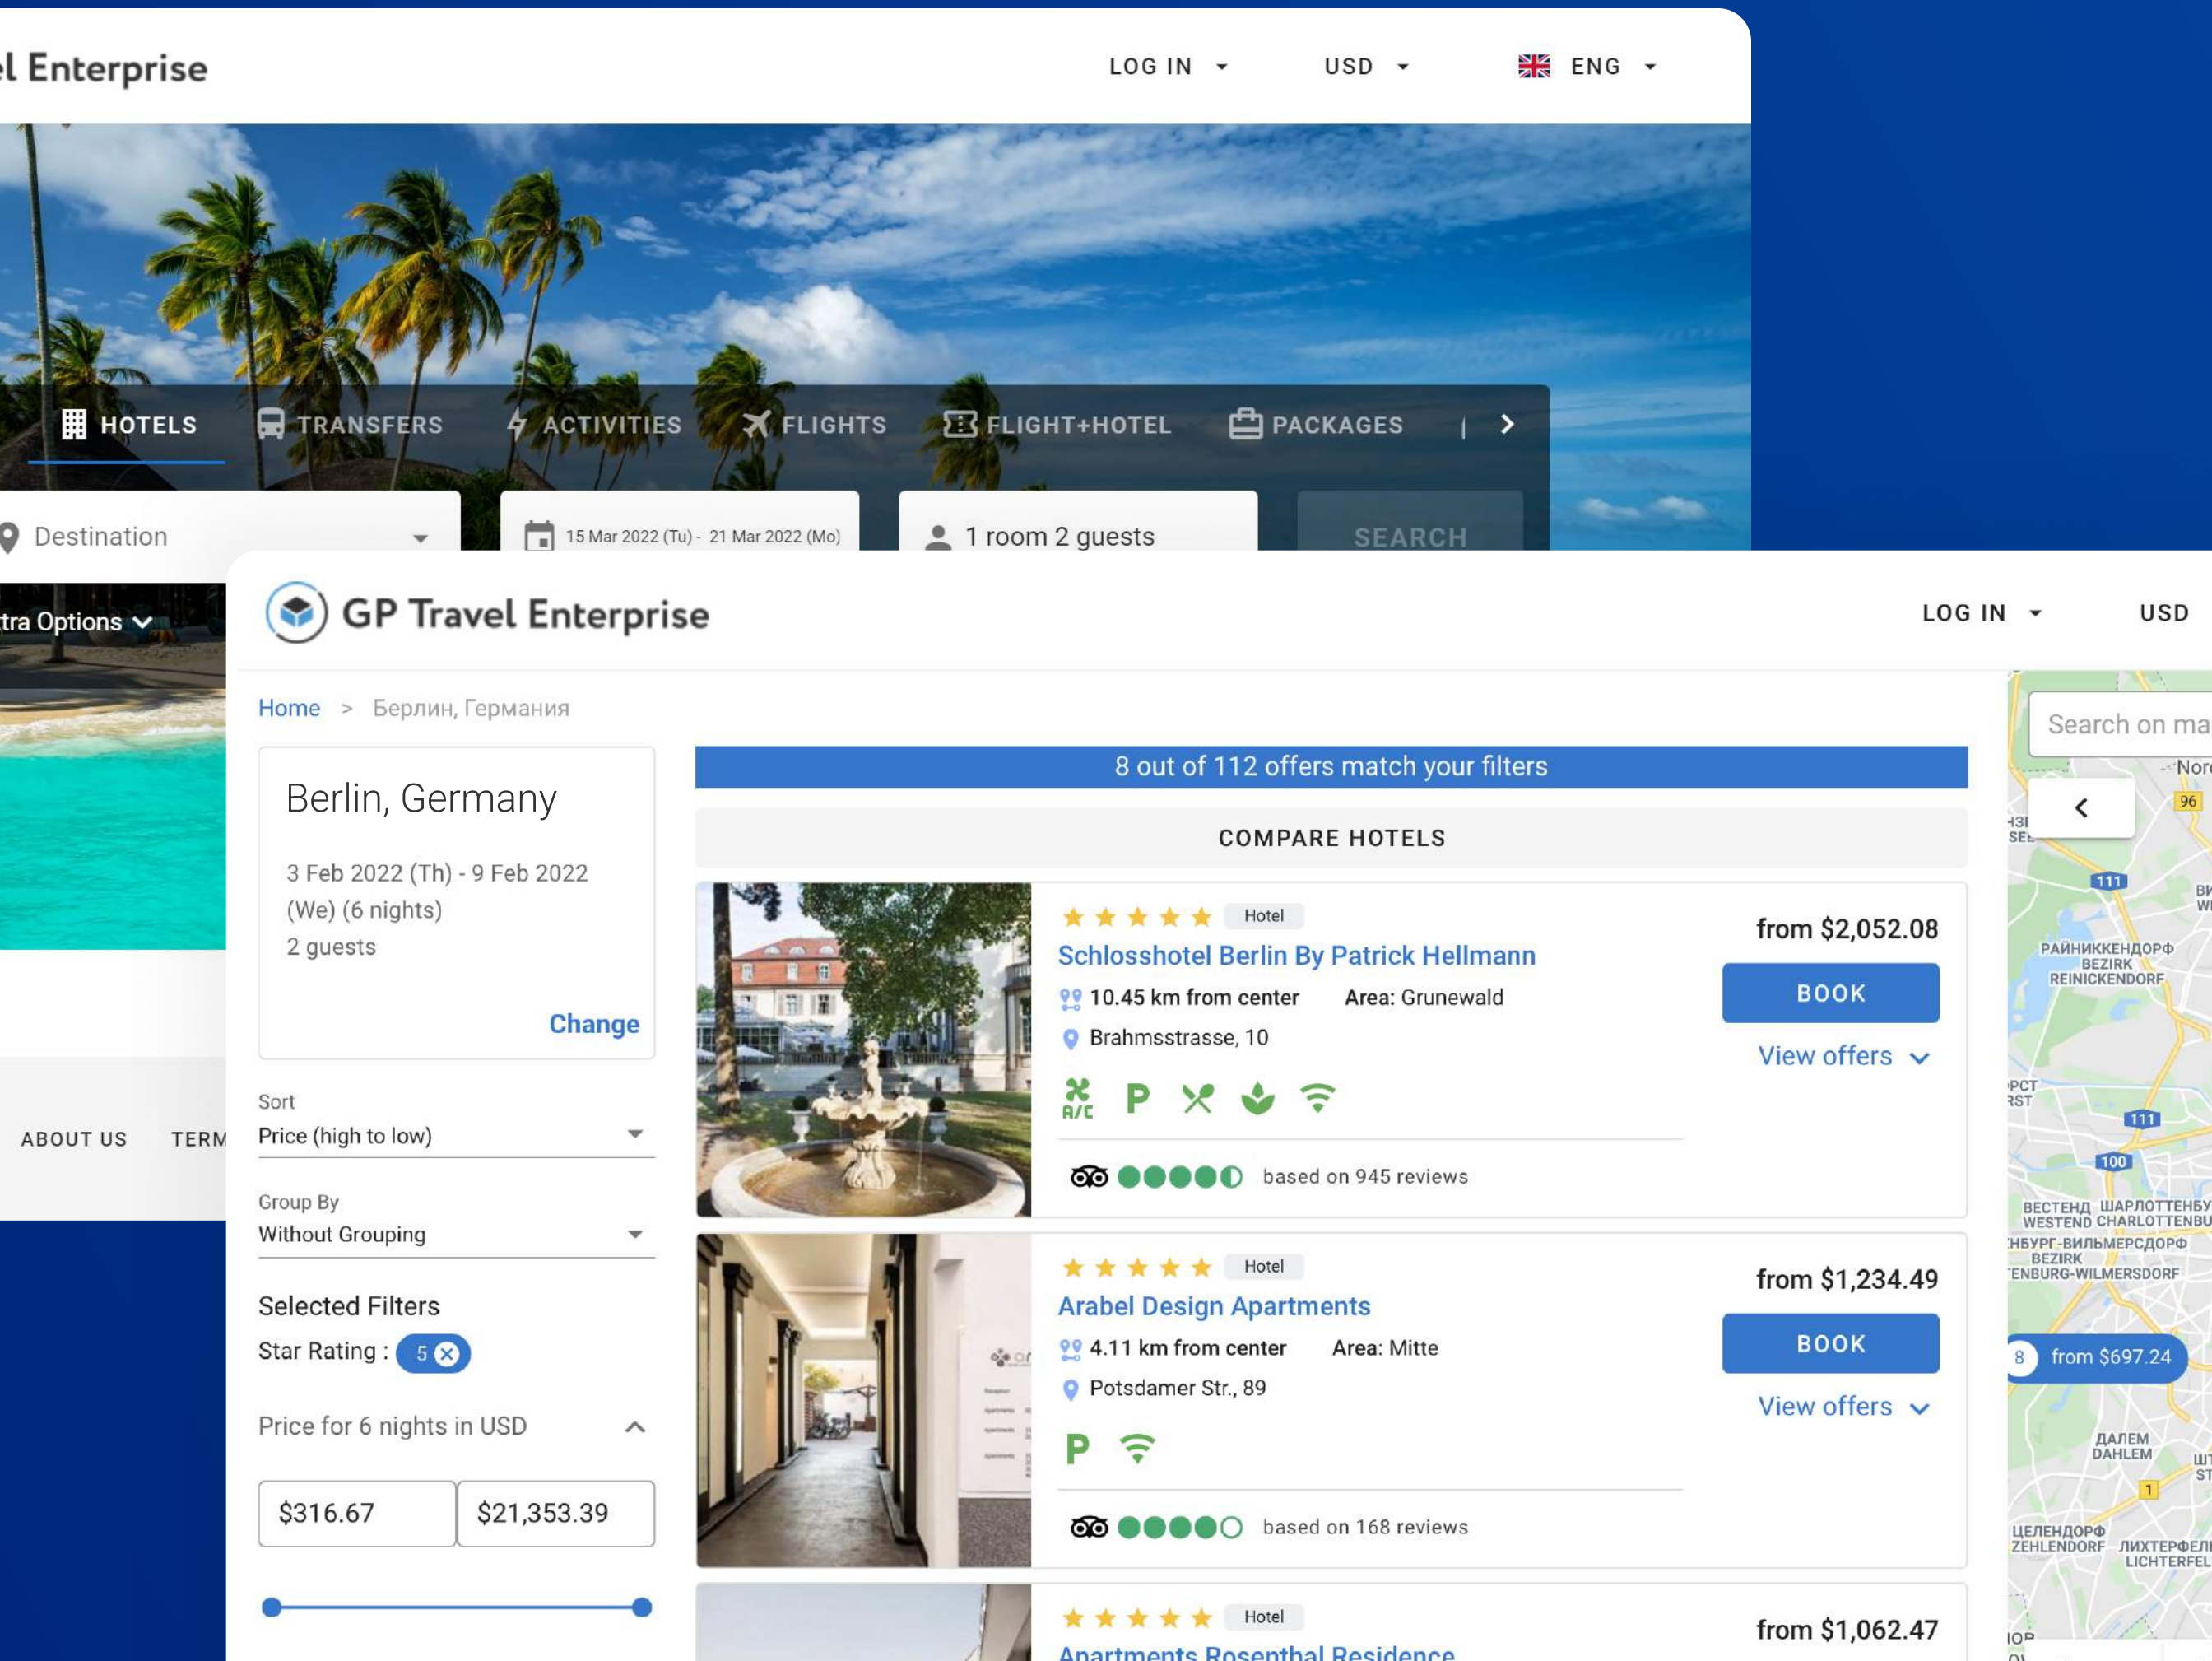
l Enterprise

LOG IN USD ENG

HOTELS TRANSFERS ACTIVITIES FLIGHTS FLIGHT+HOTEL PACKAGES

Destination

15 Mar 2022 (Tu) - 21 Mar 2022 (Mo)

1 room 2 guests

SEARCH

tra Options

ABOUT US TERM

GP Travel Enterprise

LOG IN USD

Home > Берлин, Германия

Berlin, Germany

3 Feb 2022 (Th) - 9 Feb 2022 (We) (6 nights)

2 guests

Change

Sort
Price (high to low)

Group By
Without Grouping

Selected Filters

Star Rating : 5

Price for 6 nights in USD

$316.67 $21,353.39

8 out of 112 offers match your filters

COMPARE HOTELS

Hotel

Schlosshotel Berlin By Patrick Hellmann

10.45 km from center Area: Grunewald

Brahmsstrasse, 10

A/C P

based on 945 reviews

from $2,052.08

BOOK

View offers

Hotel

Arabel Design Apartments

4.11 km from center Area: Mitte

Potsdamer Str., 89

P

based on 168 reviews

from $1,234.49

BOOK

View offers

Hotel

Apartments Rosenthal Residence

from $1,062.47

Search on ma

Nor

96

111

РАЙНИККЕНДОРФ BEZIRK REINICKENDORF

111

100

ВЕСТЕНД WESTEND ШАРЛОТТЕНБУ CHARLOTTENBU

НБУРГ-ВИЛЬМЕРСДОРФ BEZIRK ENBURG-WILMERSDORF

8 from $697.24

ДАЛЕМ DAHLEM

1

ЦЕЛЕНДОРФ ZEHLENDORF ЛИХТЕРФЕЛ LICHTERFEL